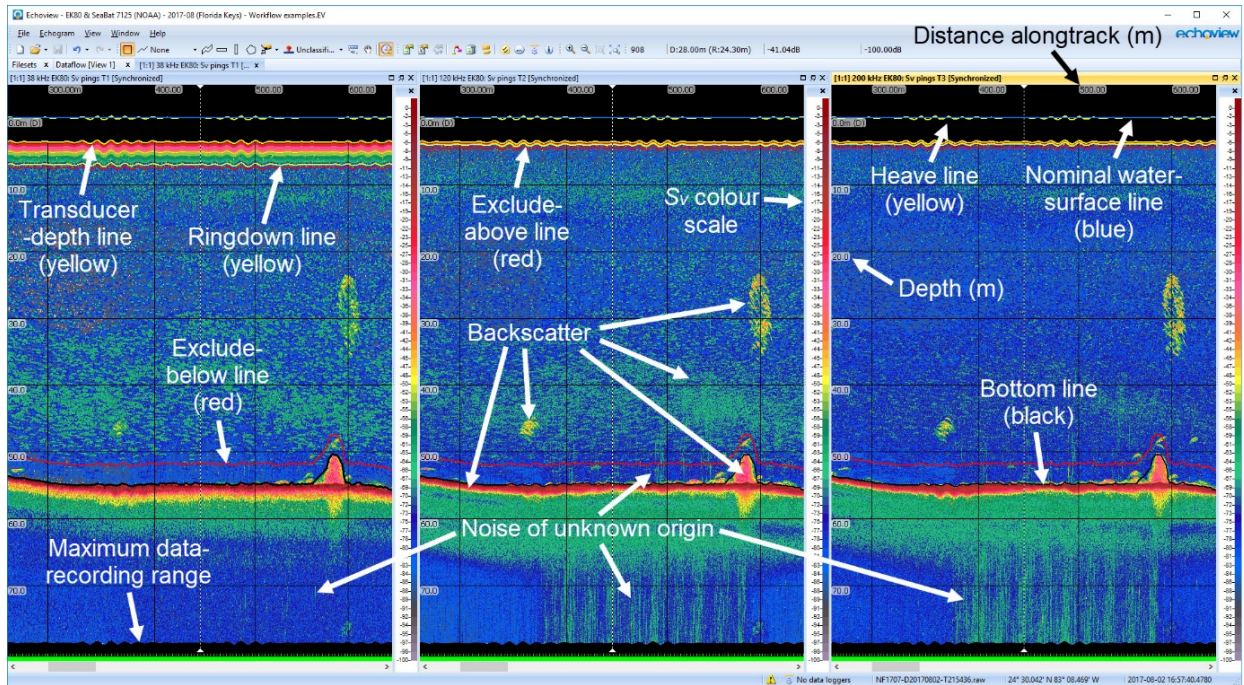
Echoview - EK80 & SeaBat 7125 (NOAA) - 2017-08 (Florida Keys) - Workflow examples.EV

File Echogram View Window Help

None Unclassifi... 908 D:28.00m (R:24.30m) -41.04dB -100.00dB

Distance alongtrack (m) echoview

Filesets Dataflow [View 1] [1:1] 38 kHz EK80: Sv pings T1 [...

[1:1] 38 kHz EK80: Sv pings T1 [Synchronized]

[1:1] 120 kHz EK80: Sv pings T2 [Synchronized]

[1:1] 200 kHz EK80: Sv pings T3 [Synchronized]

300.00m 400.00 500.00 600.00

0.0m (D)

10.0

20.0

30.0

40.0

50.0

60.0

70.0

Transducer -depth line (yellow)

Ringdown line (yellow)

Exclude-below line (red)

Maximum data-recording range

Exclude-above line (red)

$Sv$ colour scale

Backscatter

Noise of unknown origin

Heave line (yellow)

Nominal water-surface line (blue)

Depth (m)

Bottom line (black)

No data loggers NF1707-D20170802-T215436.raw 24° 30.042' N 83° 08.469' W 2017-08-02 16:57:40.4780